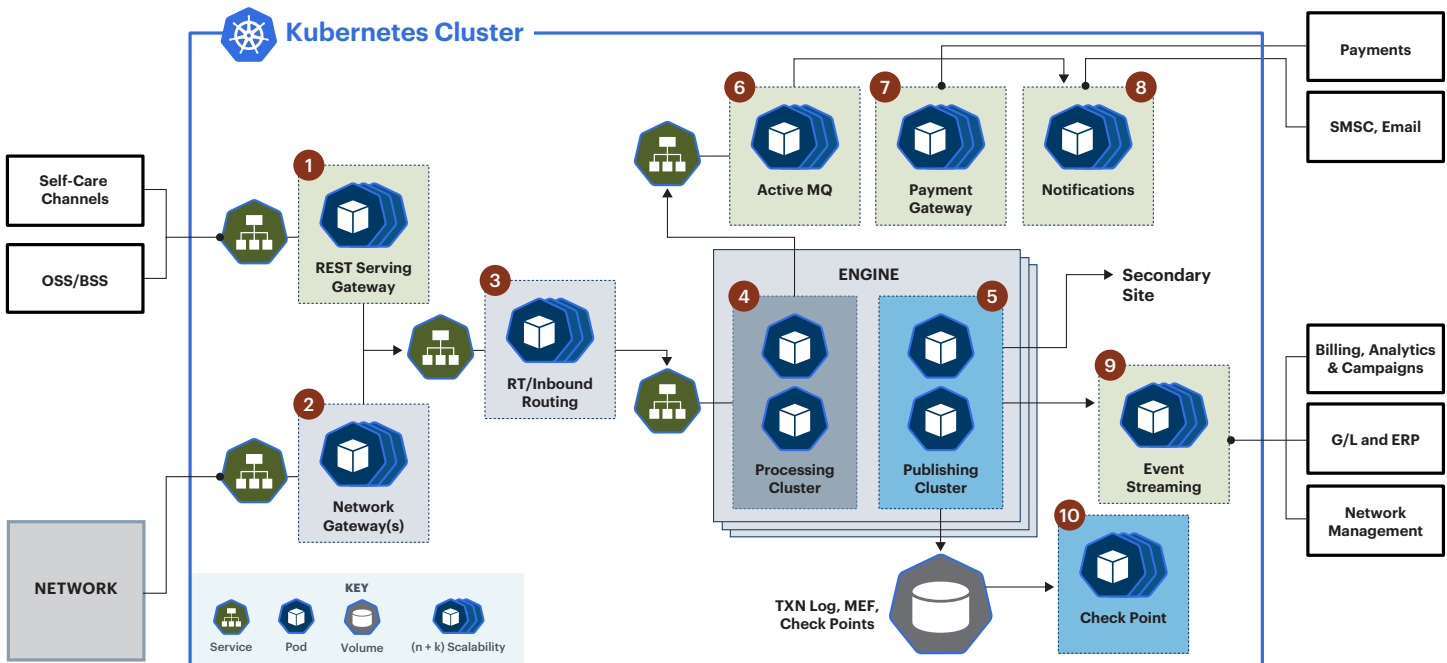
Kubernetes Cluster

Payments

SMSC, Email

6
Active MQ

7
Payment Gateway

8
Notifications

Self-Care Channels

OSS/BSS

1
REST Serving Gateway

3
RT/Inbound Routing

ENGINE

4
Processing Cluster

5
Publishing Cluster

Secondary Site

9
Event Streaming

Billing, Analytics & Campaigns

G/L and ERP

Network Management

2
Network Gateway(s)

NETWORK

10
Check Point

TXN Log, MEF, Check Points

KEY
Service
Pod
Volume
(n + k) Scalability